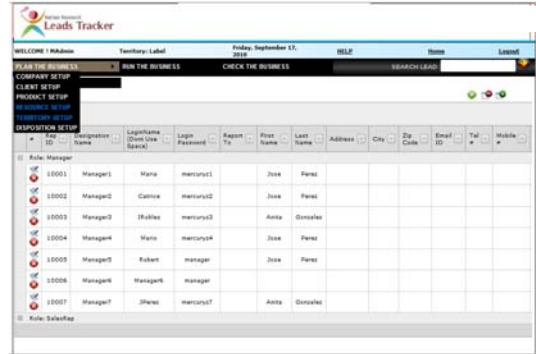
Leads Tracker

WELCOME ! MAdmin | Territory: Label | Friday, September 17, 2010 | HELP | Home | Logout

PLAN THE BUSINESS | RUN THE BUSINESS | CHECK THE BUSINESS | SEARCH LEAD

COMPANY SETUP
CLIENT SETUP
PRODUCT SETUP
RESOURCE SETUP
TERRITORY SETUP
DISPOSITION SETUP

| | Rep ID | Designation Name | LoginName (Don't Use Space) | Login Password | Report To | First Name | Last Name | Address | City | Zip Code | Email ID | Tel # | Mobile # |
|---|---|---|---|---|---|---|---|---|---|---|---|---|---|
| Role: Manager | | | | | | | | | | | | | |
| | 10001 | Manager1 | Maria | mercurys1 | | Jose | Perez | | | | | | |
| | 10002 | Manager2 | Catrice | mercurys2 | | Jose | Perez | | | | | | |
| | 10003 | Manager3 | JRobles | mercurys3 | | Anita | Gonzales | | | | | | |
| | 10004 | Manager4 | Mario | mercurys4 | | Jose | Perez | | | | | | |
| | 10005 | Manager5 | Robert | manager | | Jose | Perez | | | | | | |
| | 10006 | Manager6 | Manager6 | manager | | | | | | | | | |
| | 10007 | Manager7 | JPerez | mercurys7 | | Anita | Gonzales | | | | | | |
| Role: SalesRep | | | | | | | | | | | | | |